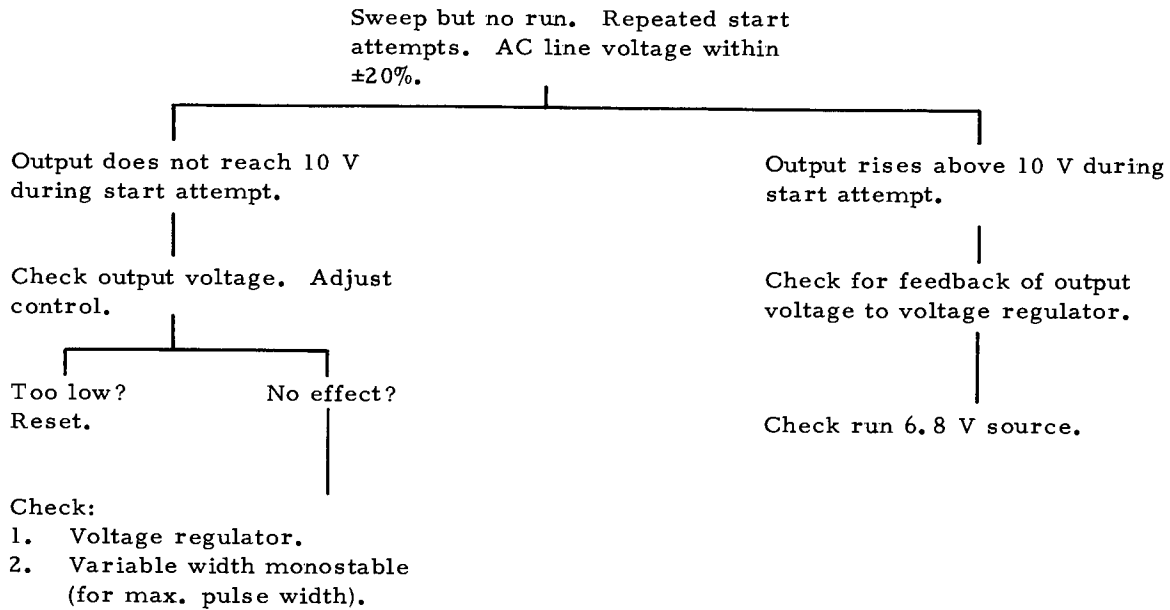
Sweep but no run. Repeated start attempts. AC line voltage within ±20%.

Output does not reach 10 V during start attempt.

Check output voltage. Adjust control.

Too low? Reset.

No effect?

Check:
1. Voltage regulator.
2. Variable width monostable (for max. pulse width).

Output rises above 10 V during start attempt.

Check for feedback of output voltage to voltage regulator.

Check run 6.8 V source.